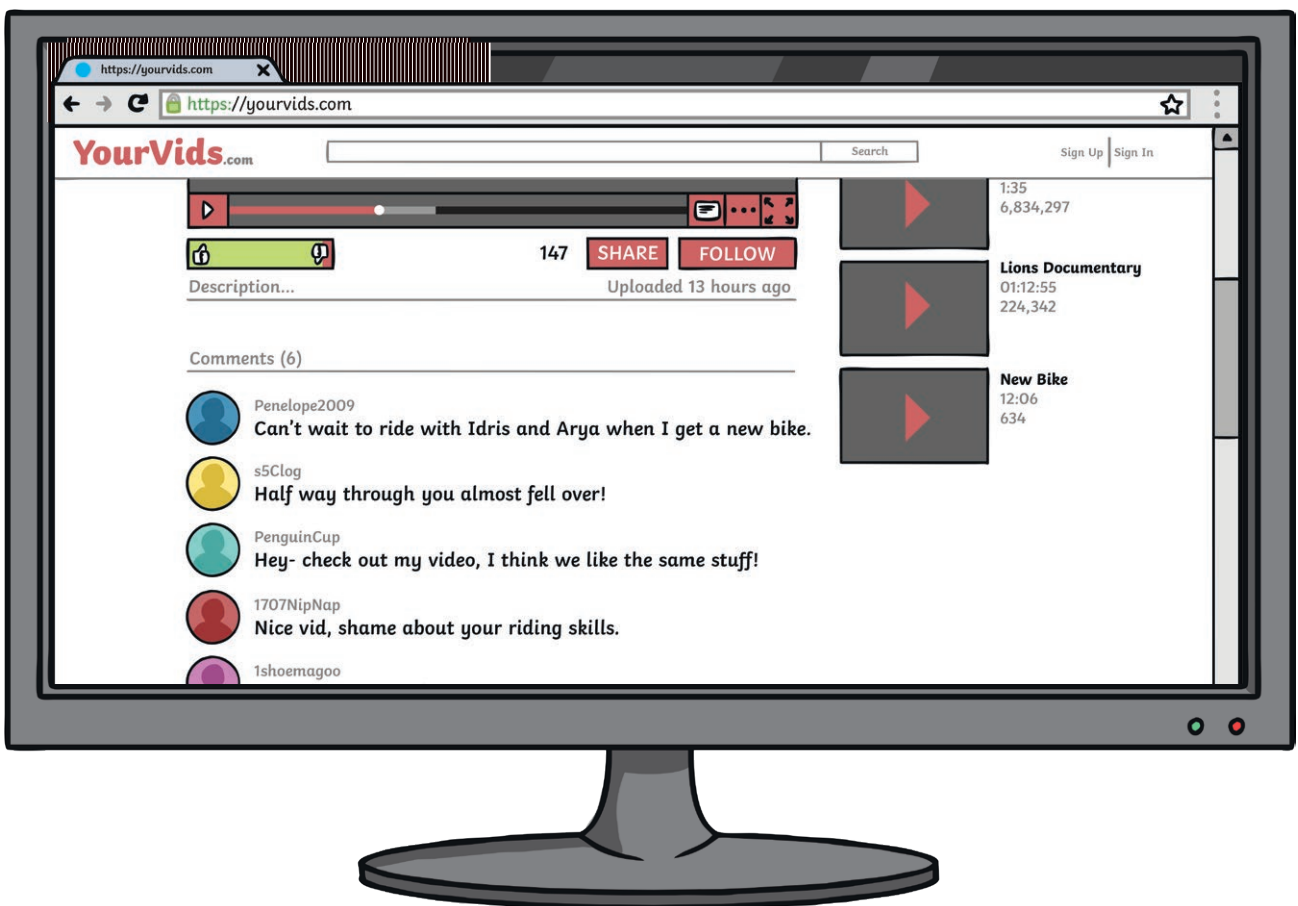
https://yourvids.com

https://yourvids.com

YourVids.com

Search

Sign Up | Sign In

147 SHARE FOLLOW

Description...

Uploaded 13 hours ago

Comments (6)

Penelope2009
Can't wait to ride with Idris and Arya when I get a new bike.

s5Clog
Half way through you almost fell over!

PenguinCup
Hey- check out my video, I think we like the same stuff!

1707NipNap
Nice vid, shame about your riding skills.

1shoemagoo

1:35
6,834,297

Lions Documentary
01:12:55
224,342

New Bike
12:06
634